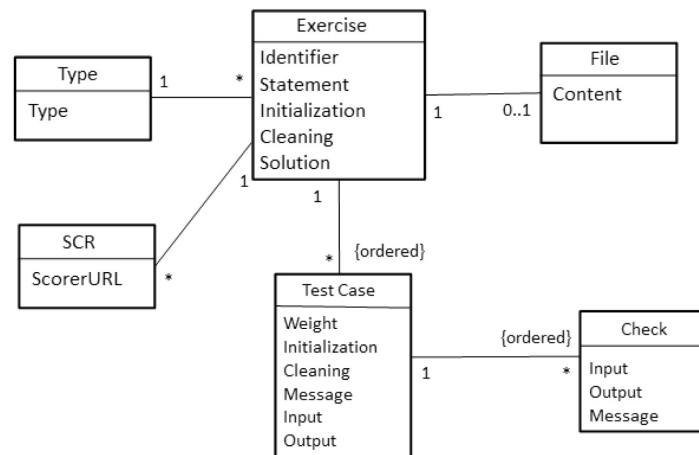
Exercise
Identifier
Statement
Initialization
Cleaning
Solution

Type
Type

1
*

File
Content

1
0..1

1

SCR
ScorerURL

*

1

*
{ordered}

Test Case
Weight
Initialization
Cleaning
Message
Input
Output

{ordered}
1
*

Check
Input
Output
Message